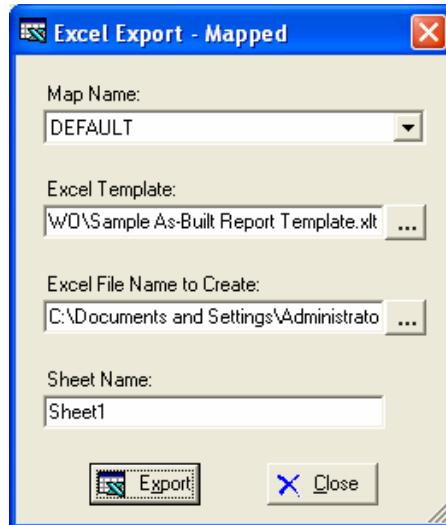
Excel Export - Mapped

Map Name:
DEFAULT

Excel Template:
WO\Sample As-Built Report Template.xlt ...

Excel File Name to Create:
C:\Documents and Settings\Administrato ...

Sheet Name:
Sheet1

Export

Close